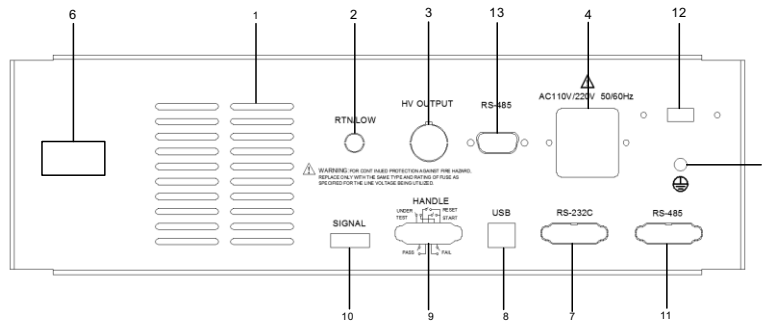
6
1
2
3
13
4
12

RTN/LOW
HV OUTPUT
RS-485
AC110V/220V 50/60Hz

WARNING: FOR CONTINUED PROTECTION AGAINST FIRE HAZARD, REPLACE ONLY WITH THE SAME TYPE AND RATING OF FUSE AS SPECIFIED FOR THE LINE VOLTAGE BEING UTILIZED.

HANDLE
UNDER TEST
RESET
START
PASS
FAIL
SIGNAL
USB
RS-232C
RS-485

10
9
8
7
11